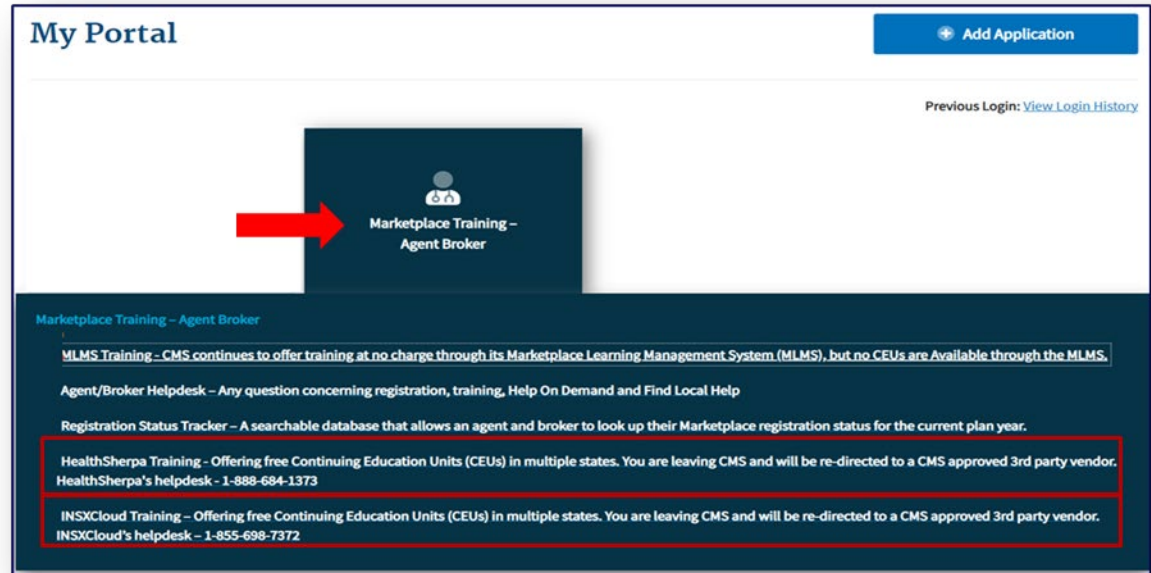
My Portal

Add Application

Previous Login: View Login History

Marketplace Training – Agent Broker

Marketplace Training – Agent Broker

MLMS Training - CMS continues to offer training at no charge through its Marketplace Learning Management System (MLMS), but no CEUs are Available through the MLMS.

Agent/Broker Helpdesk – Any question concerning registration, training, Help On Demand and Find Local Help

Registration Status Tracker – A searchable database that allows an agent and broker to look up their Marketplace registration status for the current plan year.

HealthSherpa Training - Offering free Continuing Education Units (CEUs) in multiple states. You are leaving CMS and will be re-directed to a CMS approved 3rd party vendor. HealthSherpa's helpdesk - 1-888-684-1373

INSXCloud Training – Offering free Continuing Education Units (CEUs) in multiple states. You are leaving CMS and will be re-directed to a CMS approved 3rd party vendor. INSXCloud's helpdesk – 1-855-698-7372